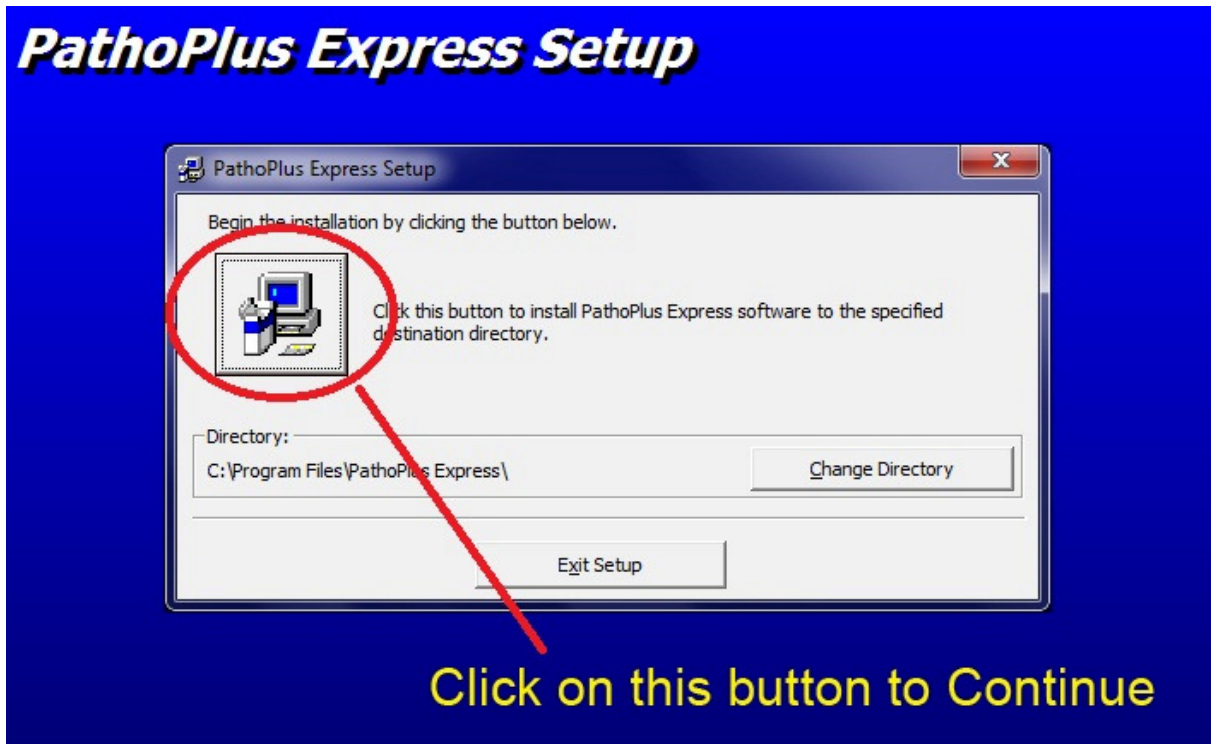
PathoPlus Express Setup

PathoPlus Express Setup

Begin the installation by clicking the button below.

Click this button to install PathoPlus Express software to the specified destination directory.

Directory:
C:\Program Files\PathoPlus Express\

Change Directory

Exit Setup

Click on this button to Continue